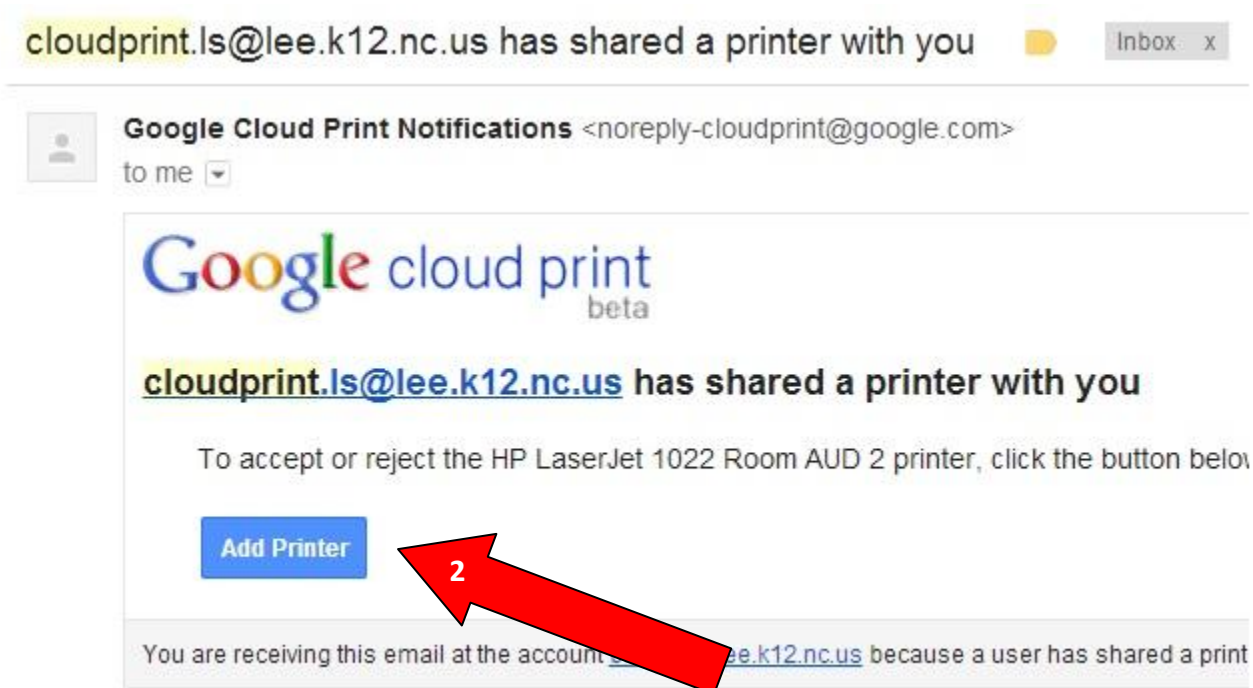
cloudprint.ls@lee.k12.nc.us has shared a printer with you

Inbox x

Google Cloud Print Notifications <noreply-cloudprint@google.com>
to me

Google cloud print
beta

cloudprint.ls@lee.k12.nc.us has shared a printer with you

To accept or reject the HP LaserJet 1022 Room AUD 2 printer, click the button belo

Add Printer

2

You are receiving this email at the account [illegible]ee.k12.nc.us because a user has shared a print